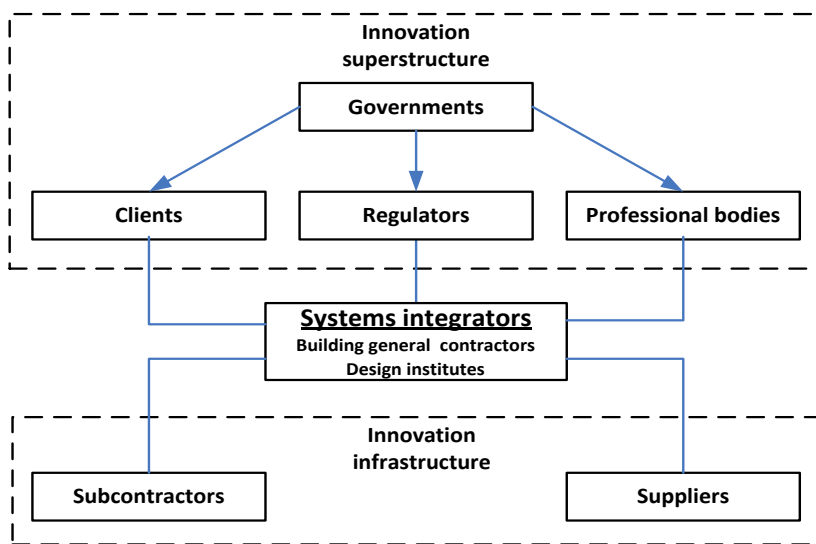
Innovation superstructure

Governments

Clients

Regulators

Professional bodies

Systems integrators
Building general contractors
Design institutes

Innovation infrastructure

Subcontractors

Suppliers